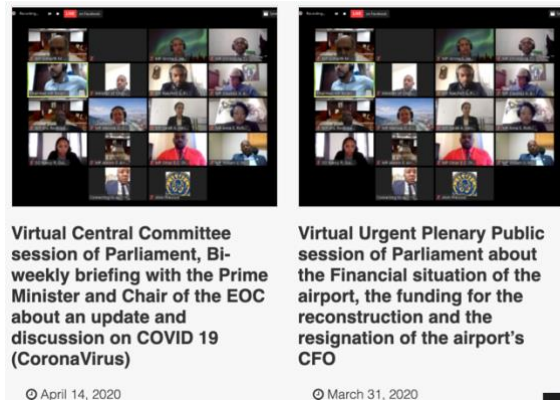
Virtual Central Committee session of Parliament, Biweekly briefing with the Prime Minister and Chair of the EOC about an update and discussion on COVID 19 (CoronaVirus)

April 14, 2020

Virtual Urgent Plenary Public session of Parliament about the Financial situation of the airport, the funding for the reconstruction and the resignation of the airport's CFO

March 31, 2020